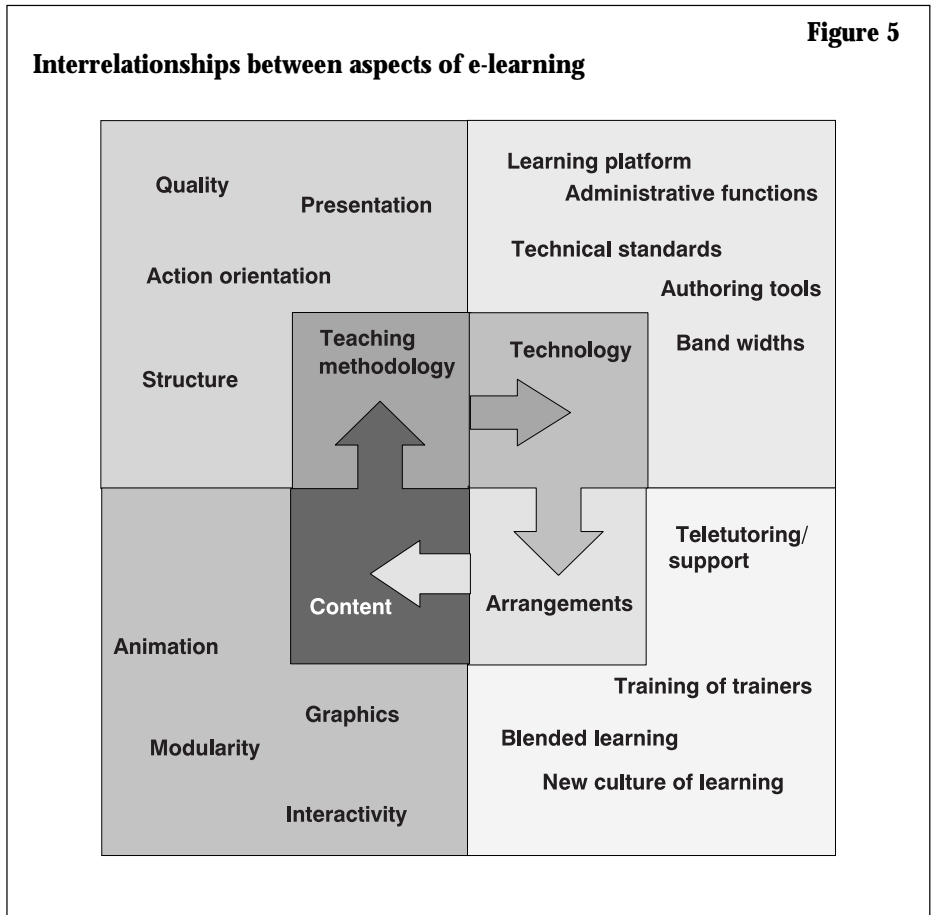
Figure 5

Interrelationships between aspects of e-learning

Quality

Presentation

Action orientation

Structure

Learning platform

Administrative functions

Technical standards

Authoring tools

Band widths

Teaching methodology

Technology

Content

Arrangements

Teletutoring/ support

Animation

Graphics

Modularity

Interactivity

Training of trainers

Blended learning

New culture of learning